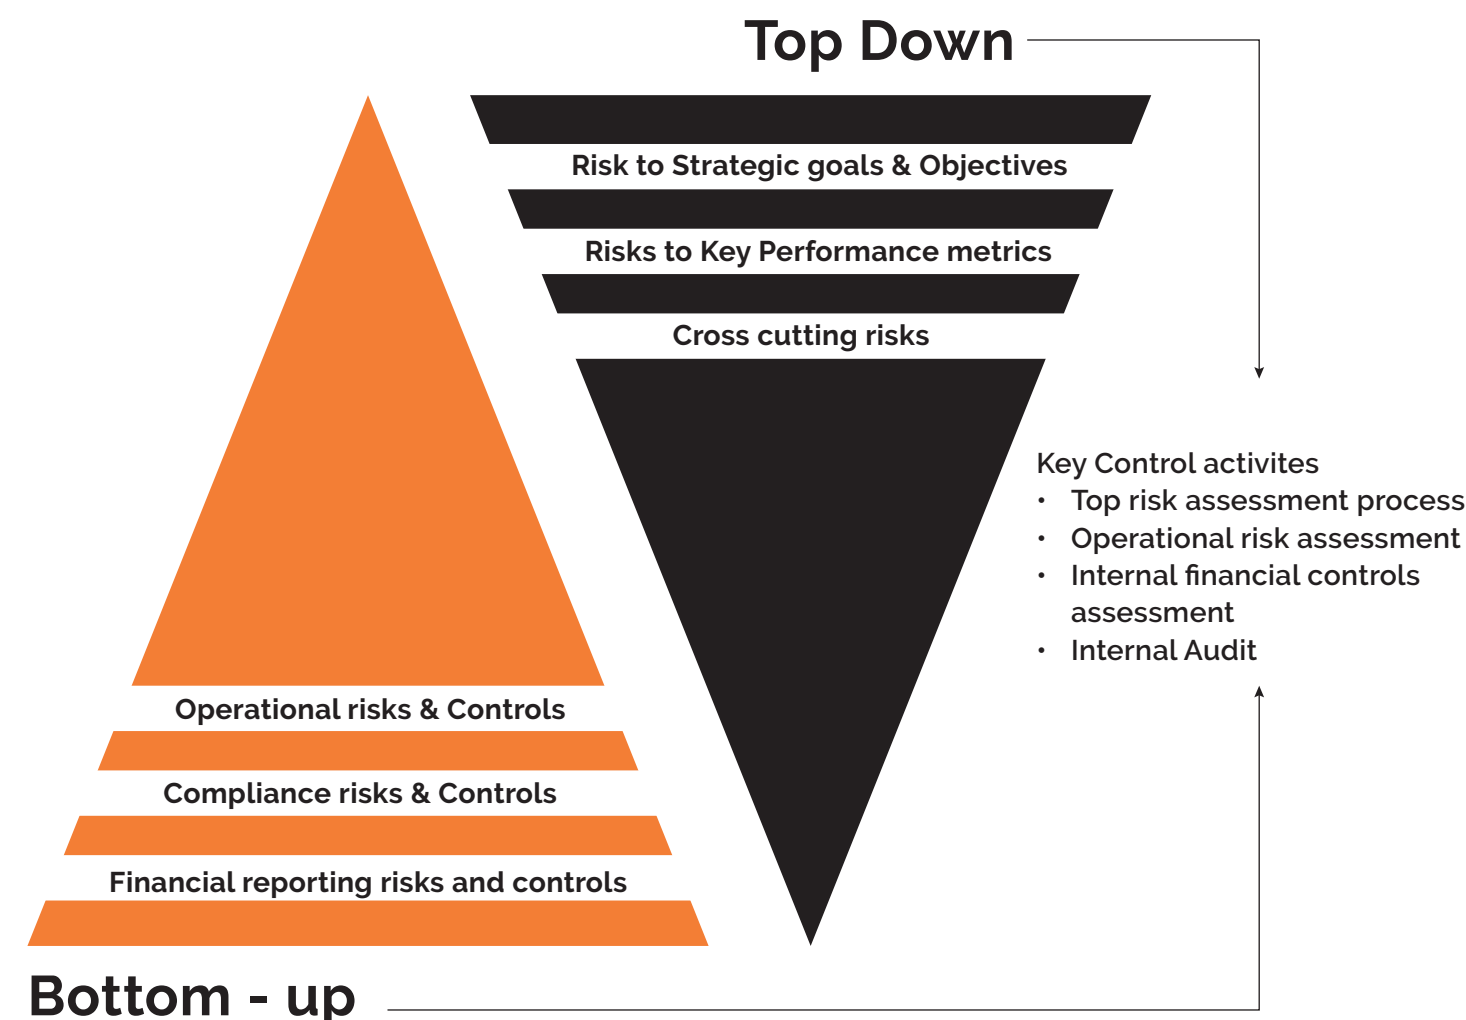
Top Down

Risk to Strategic goals & Objectives

Risks to Key Performance metrics

Cross cutting risks

Key Control activites
• Top risk assessment process
• Operational risk assessment
• Internal financial controls assessment
• Internal Audit

Operational risks & Controls

Compliance risks & Controls

Financial reporting risks and controls

Bottom - up